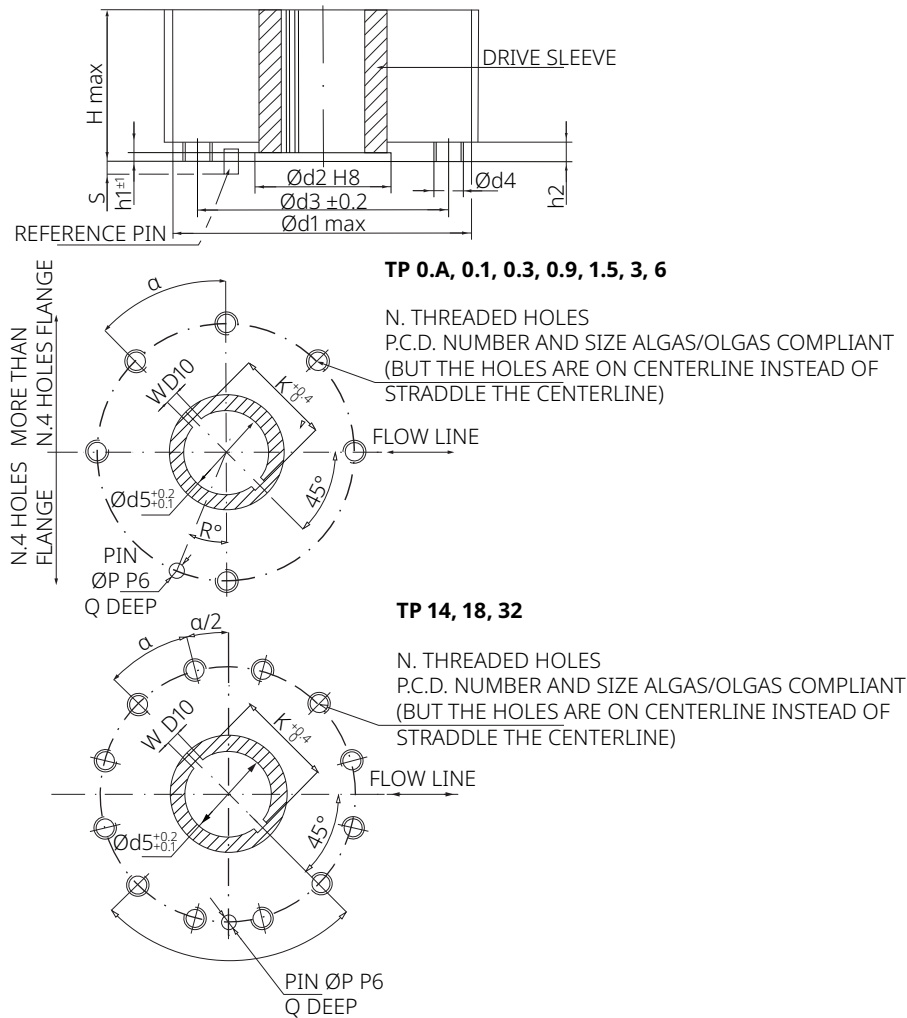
H max

DRIVE SLEEVE

S

$h1^{\pm1}$

Ød2 H8

Ød4

h2

Ød3 ±0.2

REFERENCE PIN

Ød1 max

MORE THAN N.4 HOLES FLANGE

N.4 HOLES FLANGE

TP 0.A, 0.1, 0.3, 0.9, 1.5, 3, 6

α

N. THREADED HOLES
P.C.D. NUMBER AND SIZE ALGAS/OLGAS COMPLIANT (BUT THE HOLES ARE ON CENTERLINE INSTEAD OF STRADDLE THE CENTERLINE)

WD10

$K^{+0.4}_{0}$

FLOW LINE

$Ød5^{+0.2}_{+0.1}$

45°

R°

PIN
ØP P6
Q DEEP

TP 14, 18, 32

α

α/2

N. THREADED HOLES
P.C.D. NUMBER AND SIZE ALGAS/OLGAS COMPLIANT (BUT THE HOLES ARE ON CENTERLINE INSTEAD OF STRADDLE THE CENTERLINE)

W D10

$K^{+0.4}_{0}$

FLOW LINE

$Ød5^{+0.2}_{+0.1}$

45°

PIN ØP P6
Q DEEP